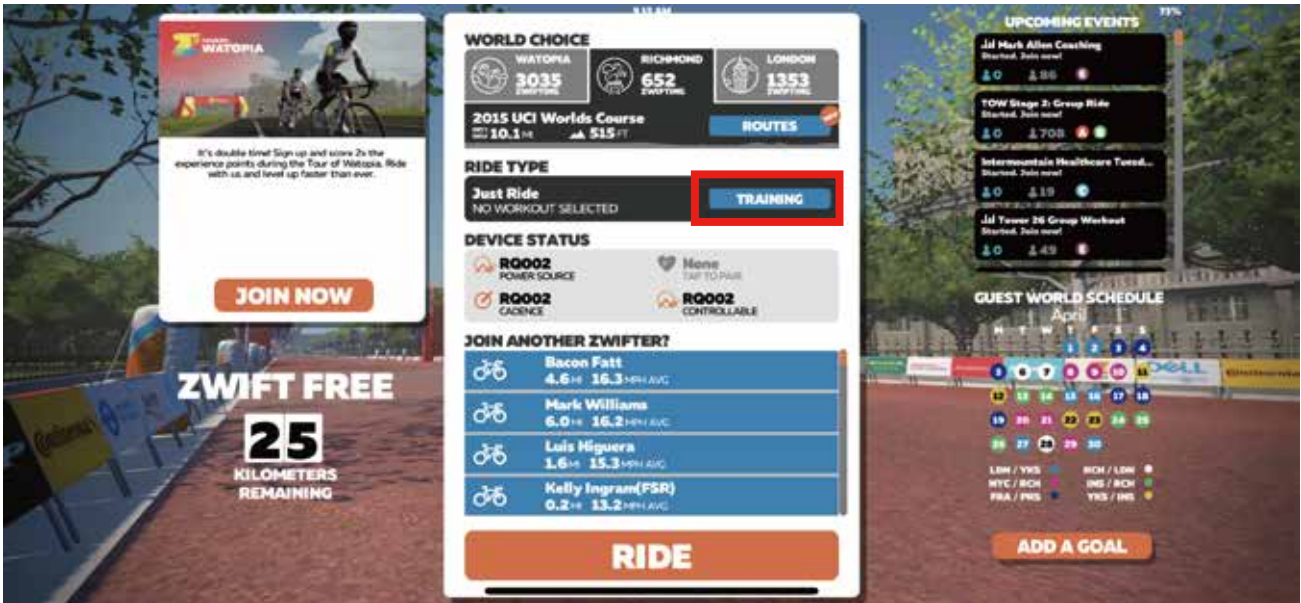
9:15 AM

73%

WATOPIA

It's double time! Sign up and score 2x the experience points during the Tour of Watopia. Ride with us and level up faster than ever.

JOIN NOW

ZWIFT FREE

25

KILOMETERS REMAINING

WORLD CHOICE

WATOPIA 3035 ZWIFTING

RICHMOND 652 ZWIFTING

LONDON 1353 ZWIFTING

2015 UCI Worlds Course

10.1 MI 515 FT

ROUTES

NEW

RIDE TYPE

Just Ride
NO WORKOUT SELECTED

TRAINING

DEVICE STATUS

RQ002
POWER SOURCE

None
TAP TO PAIR

RQ002
CADENCE

RQ002
CONTROLLABLE

JOIN ANOTHER ZWIFTER?

Bacon Fatt
4.6 MI 16.3 MPH AVG

Mark Williams
6.0 MI 16.2 MPH AVG

Luis Higuera
1.6 MI 15.3 MPH AVG

Kelly Ingram(FSR)
0.2 MI 13.2 MPH AVG

RIDE

UPCOMING EVENTS

Mark Allen Coaching
Started. Join now!
0 86 E

TOW Stage 2: Group Ride
Started. Join now!
0 708 A B

Intermountain Healthcare Tuesd...
Started. Join now!
0 19 C

Tower 26 Group Workout
Started. Join now!
0 49 E

GUEST WORLD SCHEDULE

April

M T W T F S S

1 2 3 4
5 6 7 8 9 10 11
12 13 14 15 16 17 18
19 20 21 22 23 24 25
26 27 28 29 30

LDN / YKS
NYC / RCH
FRA / PRS
RCH / LDN
INS / RCH
YKS / INS

ADD A GOAL